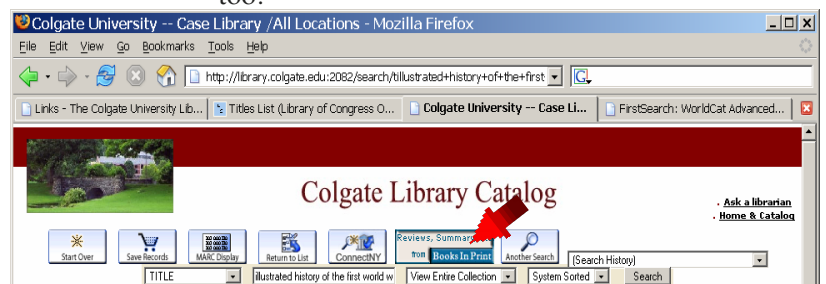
too.

Colgate University -- Case Library /All Locations - Mozilla Firefox

File Edit View Go Bookmarks Tools Help

http://library.colgate.edu:2082/search/tillustrated+history+of+the+first

Links - The Colgate University Lib... | Titles List (Library of Congress O... | Colgate University -- Case Li... | FirstSearch: WorldCat Advanced...

Colgate Library Catalog

. Ask a librarian
. Home & Catalog

Start Over | Save Records | MARC Display | Return to List | ConnectNY | Reviews, Summaries from Books In Print | Another Search

(Search History)

TITLE | illustrated history of the first world w | View Entire Collection | System Sorted | Search